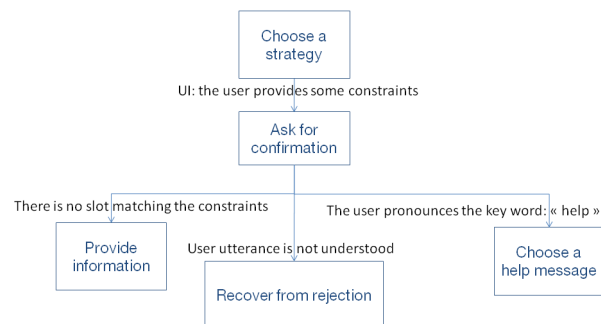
Choose a strategy

UI: the user provides some constraints

Ask for confirmation

There is no slot matching the constraints

The user pronounces the key word: « help »

Provide information

User utterance is not understood

Choose a help message

Recover from rejection